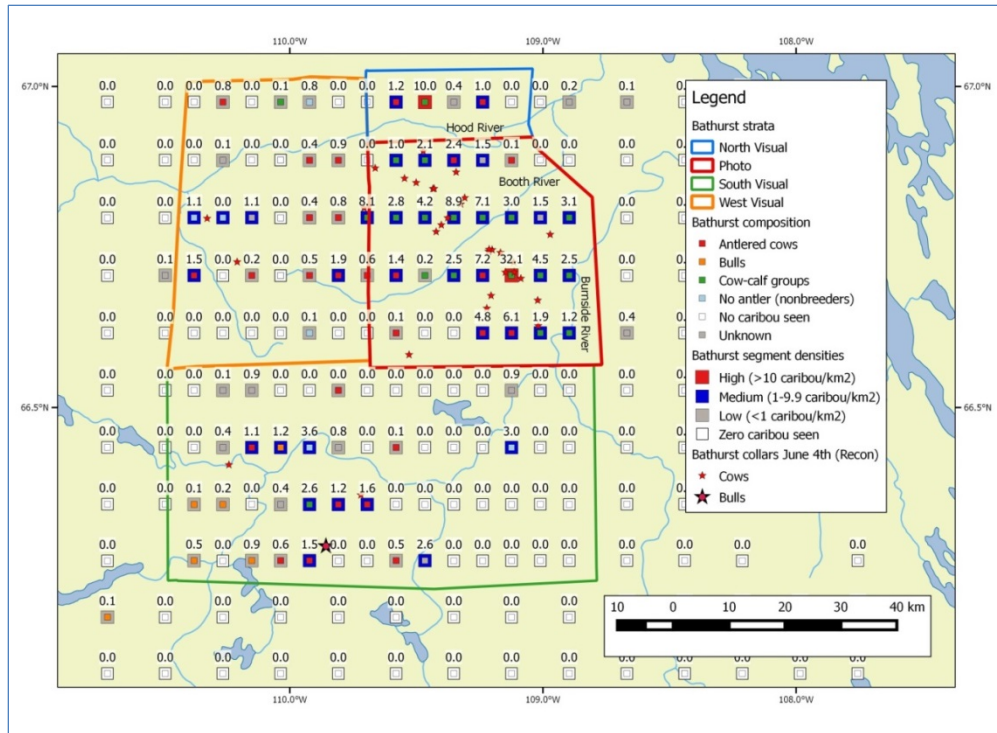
110.0°W 109.0°W 108.0°W

67.0°N 67.0°N

66.5°N 66.5°N

Hood River
Booth River
Burnside River

0.0 0.0 0.0 0.8 0.0 0.1 0.8 0.0 0.0 1.2 10.0 0.4 1.0 0.0 0.0 0.2 0.1

0.0 0.0 0.0 0.1 0.0 0.0 0.4 0.9 0.0 1.0 2.1 2.4 1.5 0.1 0.0 0.0 0.0

0.0 1.1 0.0 1.1 0.0 0.4 0.8 8.1 2.8 4.2 8.9 7.1 3.0 1.5 3.1 0.0

0.0 1.5 0.0 0.2 0.0 0.5 1.9 0.6 1.4 0.2 2.5 7.2 32.1 4.5 2.5 0.0

0.0 0.0 0.0 0.0 0.0 0.0 0.1 0.0 0.0 0.1 0.0 0.0 4.8 6.1 1.9 1.2 0.4

0.0 0.0 0.1 0.9 0.0 0.0 0.0 0.0 0.0 0.0 0.0 0.0 0.0 0.9 0.0 0.0

0.0 0.0 0.4 1.1 1.2 3.6 0.8 0.0 0.1 0.0 0.0 0.0 3.0 0.0 0.0

0.0 0.1 0.2 0.0 0.4 2.6 1.2 1.6 0.0 0.0 0.0 0.0 0.0 0.0 0.0

0.0 0.5 0.0 0.9 0.6 1.5 0.0 0.0 0.5 2.6 0.0 0.0 0.0 0.0 0.0 0.0 0.0 0.0

0.1 0.0 0.0 0.0 0.0 0.0 0.0 0.0 0.0 0.0 0.0

0.0 0.0 0.0 0.0 0.0 0.0 0.0 0.0 0.0 0.0 0.0 0.0 0.0 0.0 0.0 0.0

Legend
Bathurst strata
North Visual
Photo
South Visual
West Visual
Bathurst composition
Antlered cows
Bulls
Cow-calf groups
No antler (nonbreeders)
No caribou seen
Unknown
Bathurst segment densities
High (>10 caribou/km2)
Medium (1-9.9 caribou/km2)
Low (<1 caribou/km2)
Zero caribou seen
Bathurst collars June 4th (Recon)
Cows
Bulls

10 0 10 20 30 40 km

110.0°W 109.0°W 108.0°W